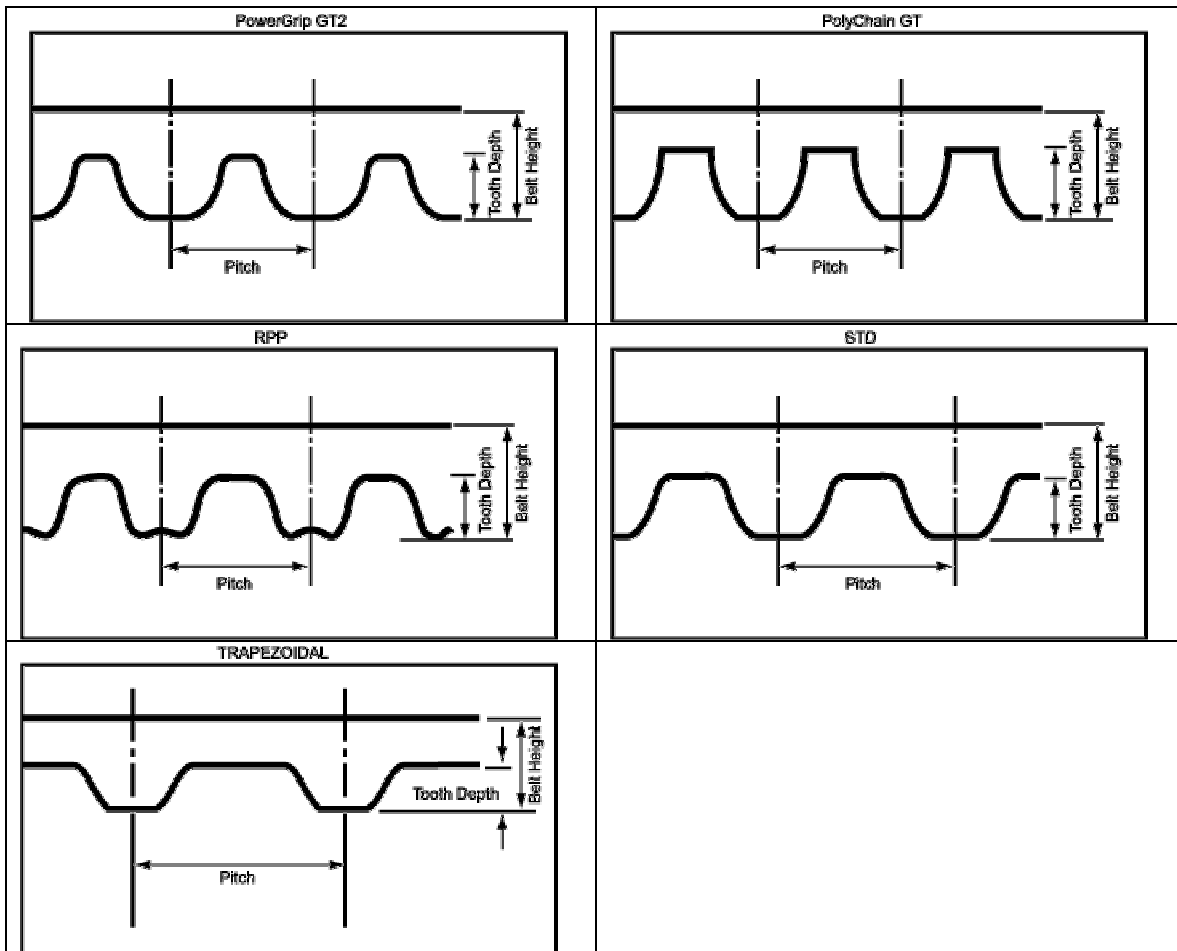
| PowerGrip GT2 | PolyChain GT |
|---|---|
| Tooth Depth<br>Belt Height<br>Pitch | Tooth Depth<br>Belt Height<br>Pitch |
| RPP | STD |
| Tooth Depth<br>Belt Height<br>Pitch | Tooth Depth<br>Belt Height<br>Pitch |
| TRAPEZOIDAL | |
| Belt Height<br>Tooth Depth<br>Pitch | |